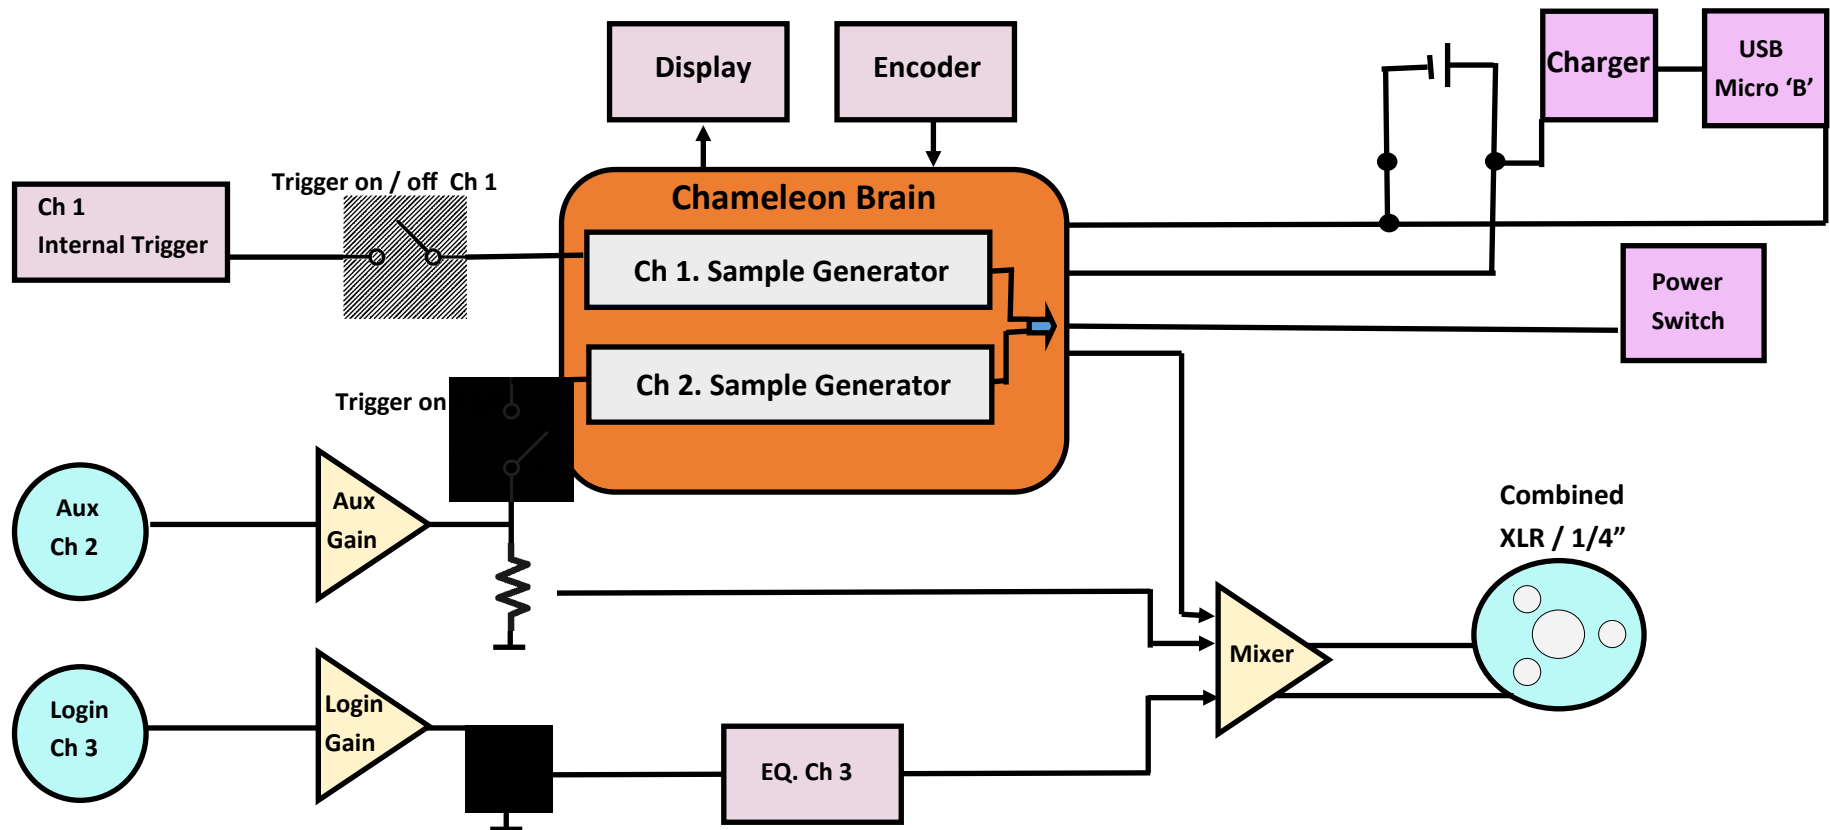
Display

Encoder

Charger

USB
Micro ‘B’

Ch 1
Internal Trigger

Trigger on / off Ch 1

Chameleon Brain

Ch 1. Sample Generator

Ch 2. Sample Generator

Power
Switch

Trigger on

Aux
Ch 2

Aux
Gain

Combined
XLR / 1/4”

Mixer

Login
Ch 3

Login
Gain

EQ. Ch 3